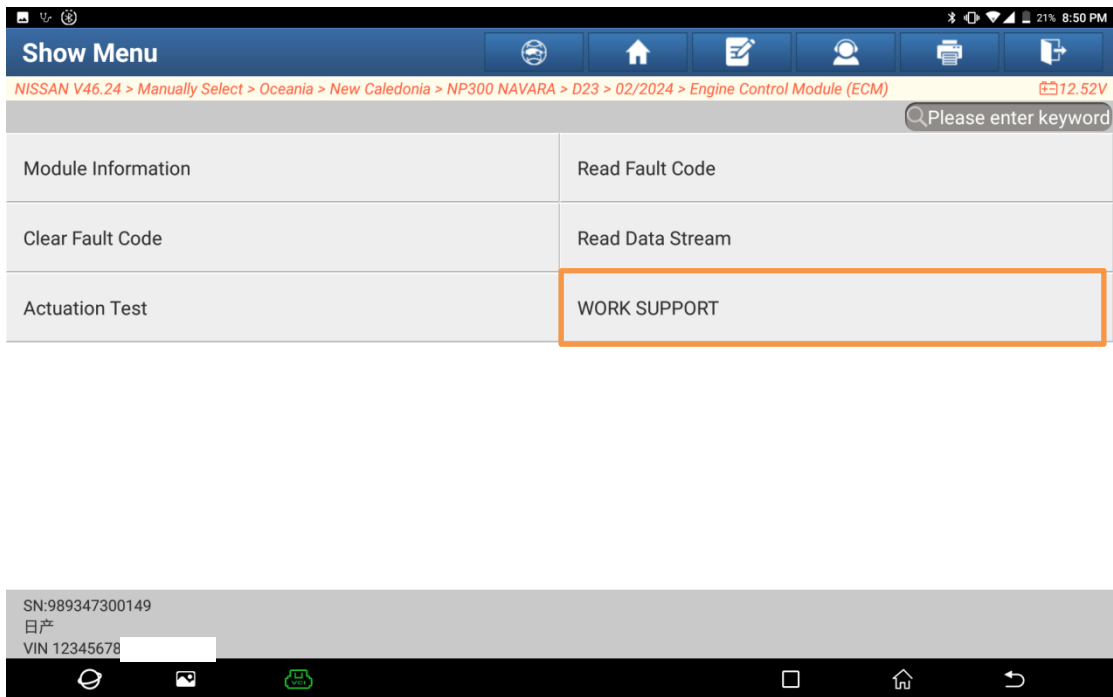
21% 8:50 PM

Show Menu

NISSAN V46.24 > Manually Select > Oceania > New Caledonia > NP300 NAVARA > D23 > 02/2024 > Engine Control Module (ECM)

12.52V

Please enter keyword

Module Information

Read Fault Code

Clear Fault Code

Read Data Stream

Actuation Test

WORK SUPPORT

SN:989347300149
日产
VIN 12345678

VCI